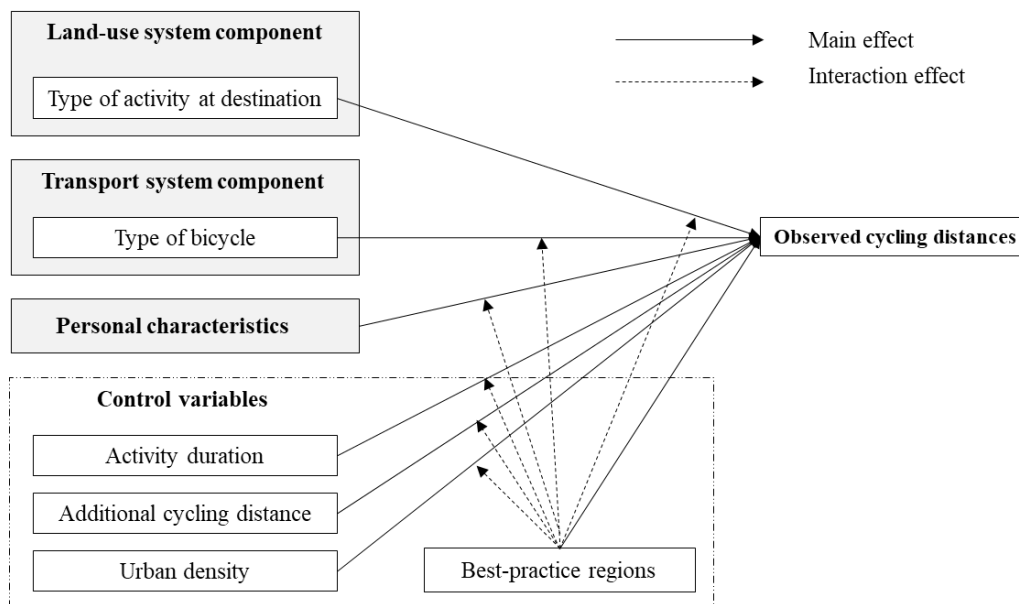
Land-use system component

Type of activity at destination

Main effect

Interaction effect

Transport system component

Type of bicycle

Observed cycling distances

Personal characteristics

Control variables

Activity duration

Additional cycling distance

Urban density

Best-practice regions